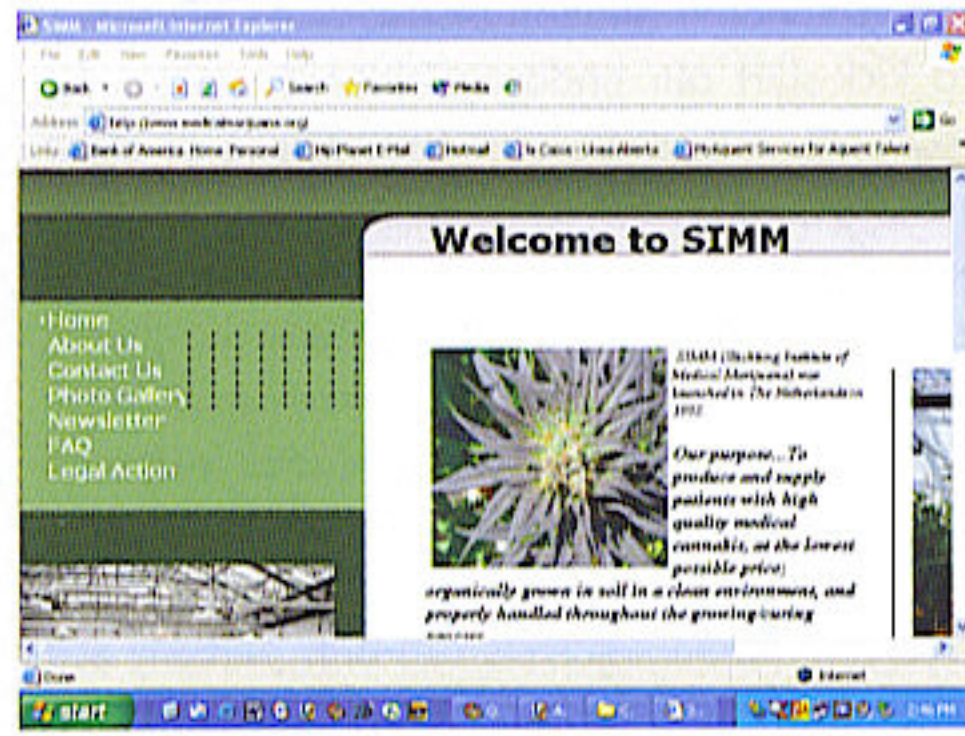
SIMM - Microsoft Internet Explorer

File Edit View Favorites Tools Help

Back Search Favorites Media

Address http://www.medicalmarijuana.org/ Go

Links Bank of America Home Personal My Planet E-Mail Hotmail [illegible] Services for Aquent Talent

Welcome to SIMM

•Home
About Us
Contact Us
Photo Gallery
Newsletter
FAQ
Legal Action

SIMM (Stichting Institute of Medical Marijuana) was launched in The Netherlands in 1993

Our purpose...To produce and supply patients with high quality medical cannabis, at the lowest possible price; organically grown in soil in a clean environment, and properly handled throughout the growing/curing

Done

Internet

start

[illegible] PM